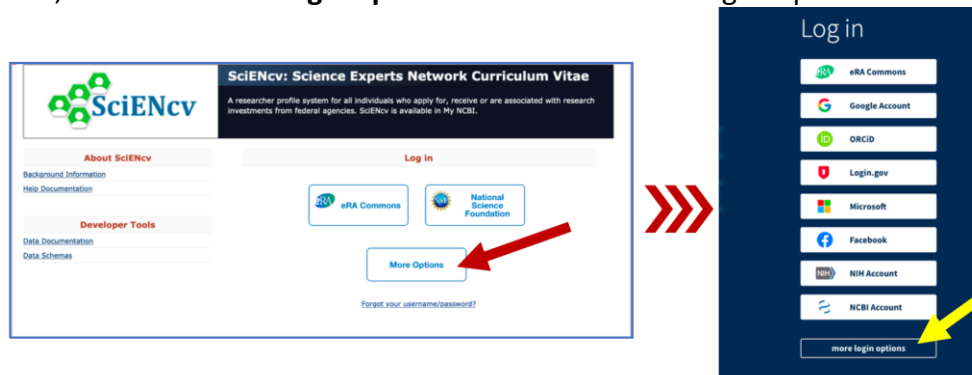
SciENcv

SciENcv: Science Experts Network Curriculum Vitae

A researcher profile system for all individuals who apply for, receive or are associated with research investments from federal agencies. SciENcv is available in My NCBI.

About SciENcv

Background Information

Help Documentation

Developer Tools

Data Documentation

Data Schemas

Log in

eRA Commons

National Science Foundation

More Options

Forgot your username/password?

Log in

eRA Commons

Google Account

ORCiD

Login.gov

Microsoft

Facebook

NIH Account

NCBI Account

more login options